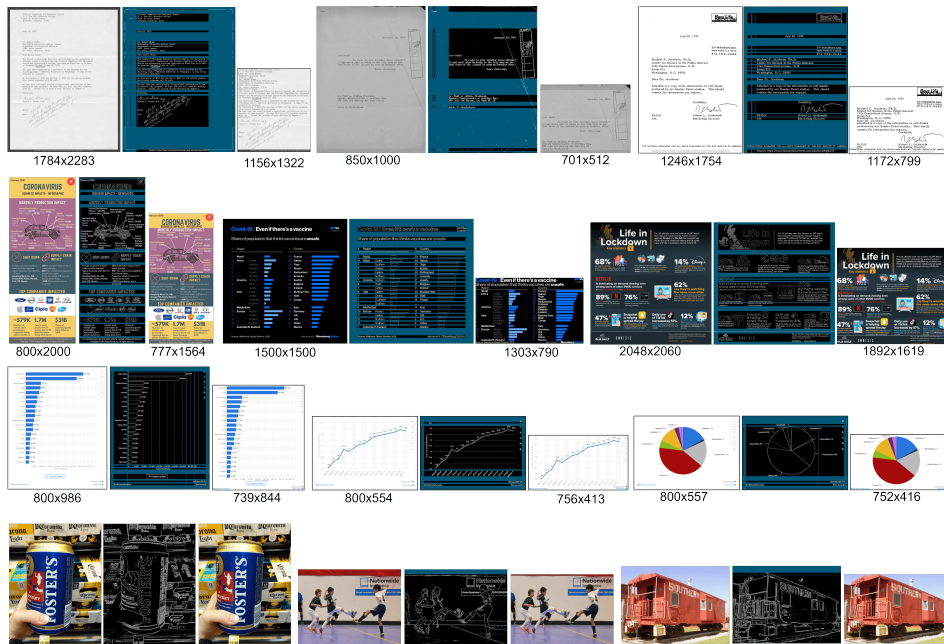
1784x2283
1156x1322
850x1000
701x512
1246x1754
1172x799

CORONAVIRUS
CORONAVIRUS
800x2000
777x1564

Covid-19 | Even if there's a vaccine
Covid-19 | Even if there's a vaccine
1500x1500
1303x790

Life in Lockdown
Life in Lockdown
2048x2060
1892x1619

800x986
739x844
800x554
756x413
800x557
752x416

FOSTER'S
Nationwide
Nationwide